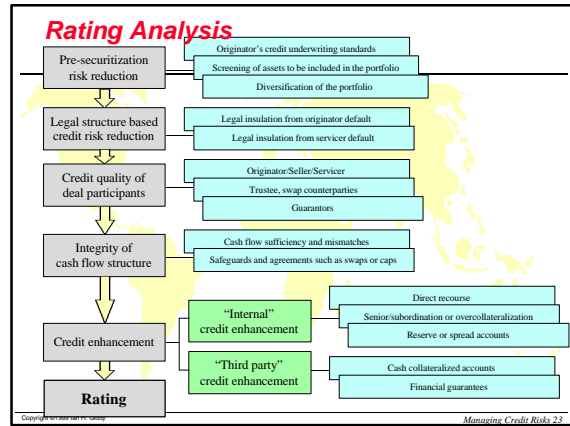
Rating Analysis

Pre-securitization risk reduction

Originator's credit underwriting standards

Screening of assets to be included in the portfolio

Diversification of the portfolio

Legal structure based credit risk reduction

Legal insulation from originator default

Legal insulation from servicer default

Credit quality of deal participants

Originator/Seller/Servicer

Trustee, swap counterparties

Guarantors

Integrity of cash flow structure

Cash flow sufficiency and mismatches

Safeguards and agreements such as swaps or caps

Credit enhancement

"Internal" credit enhancement

Direct recourse

Senior/subordination or overcollateralization

Reserve or spread accounts

"Third party" credit enhancement

Cash collateralized accounts

Financial guarantees

Rating

Copyright ©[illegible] Ian H. Giddy

Managing Credit Risks 23